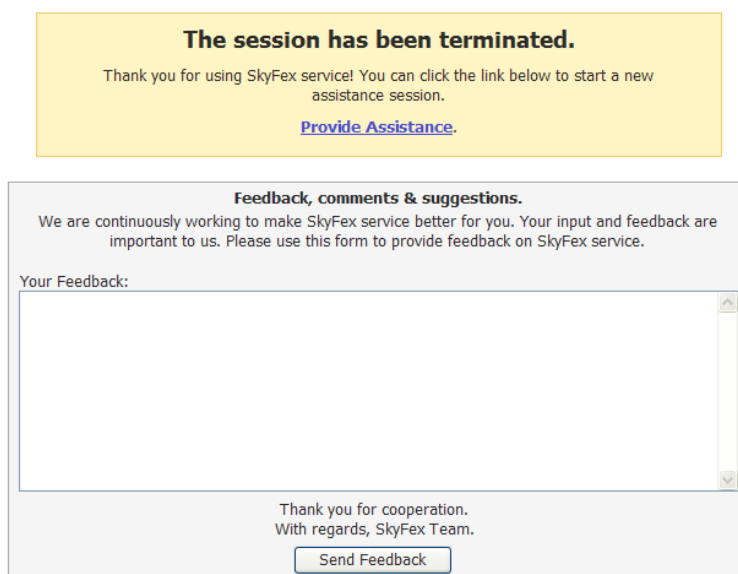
The session has been terminated.

Thank you for using SkyFex service! You can click the link below to start a new assistance session.

Provide Assistance.

Feedback, comments & suggestions.

We are continuously working to make SkyFex service better for you. Your input and feedback are important to us. Please use this form to provide feedback on SkyFex service.

Your Feedback:

Thank you for cooperation.
With regards, SkyFex Team.

Send Feedback